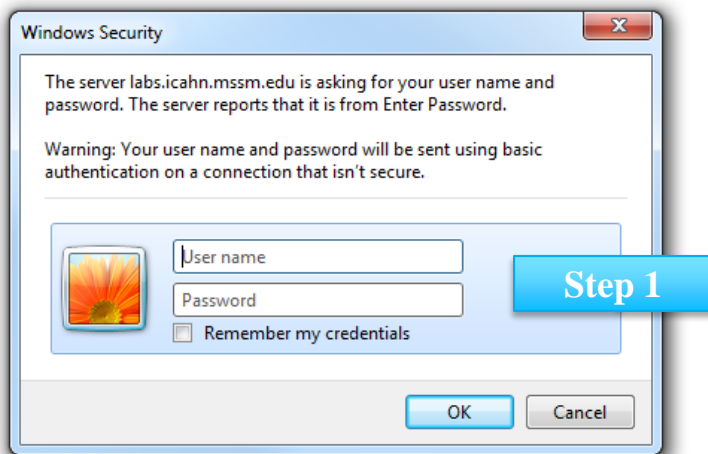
Windows Security

The server labs.icahn.mssm.edu is asking for your user name and password. The server reports that it is from Enter Password.

Warning: Your user name and password will be sent using basic authentication on a connection that isn't secure.

User name

Password

Remember my credentials

Step 1

OK

Cancel